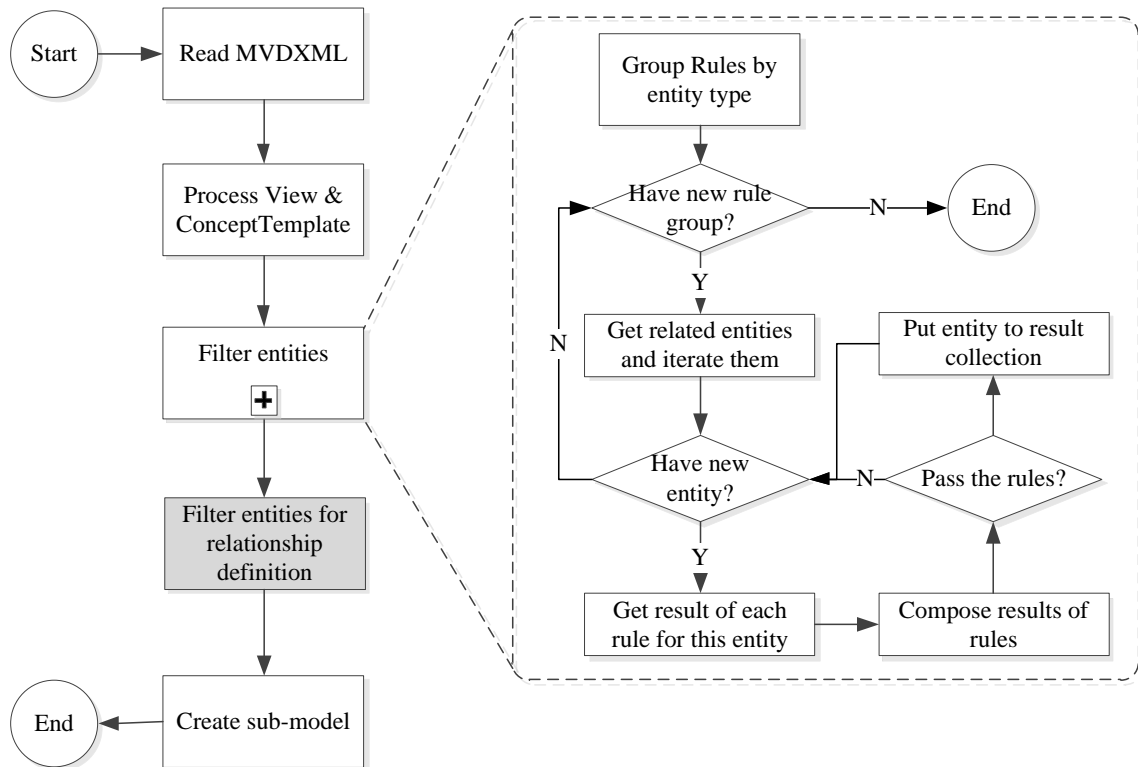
Start

Read MVDXML

Process View & ConceptTemplate

Filter entities

+

Filter entities for relationship definition

Create sub-model

End

Group Rules by entity type

Have new rule group?

N

End

Y

Get related entities and iterate them

Put entity to result collection

N

Have new entity?

N

Pass the rules?

Y

Get result of each rule for this entity

Compose results of rules